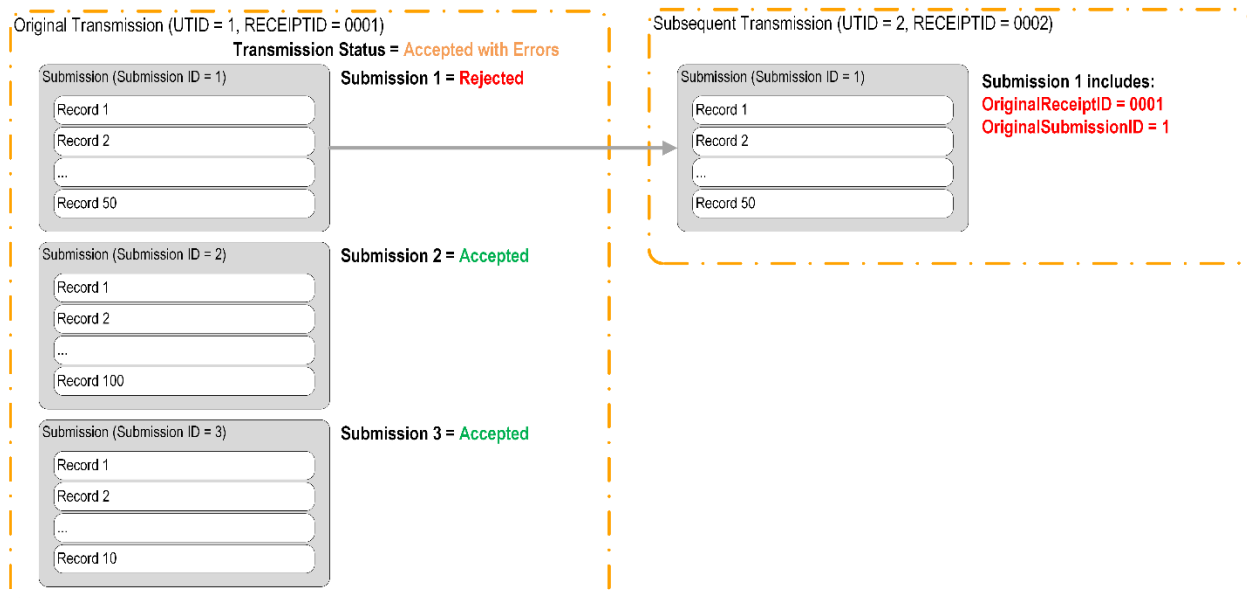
Original Transmission (UTID = 1, RECEIPTID = 0001)

Transmission Status = Accepted with Errors

Submission (Submission ID = 1)

Record 1

Record 2

...

Record 50

Submission 1 = Rejected

Submission (Submission ID = 2)

Record 1

Record 2

...

Record 100

Submission 2 = Accepted

Submission (Submission ID = 3)

Record 1

Record 2

...

Record 10

Submission 3 = Accepted

Subsequent Transmission (UTID = 2, RECEIPTID = 0002)

Submission (Submission ID = 1)

Record 1

Record 2

...

Record 50

Submission 1 includes:
OriginalReceiptID = 0001
OriginalSubmissionID = 1